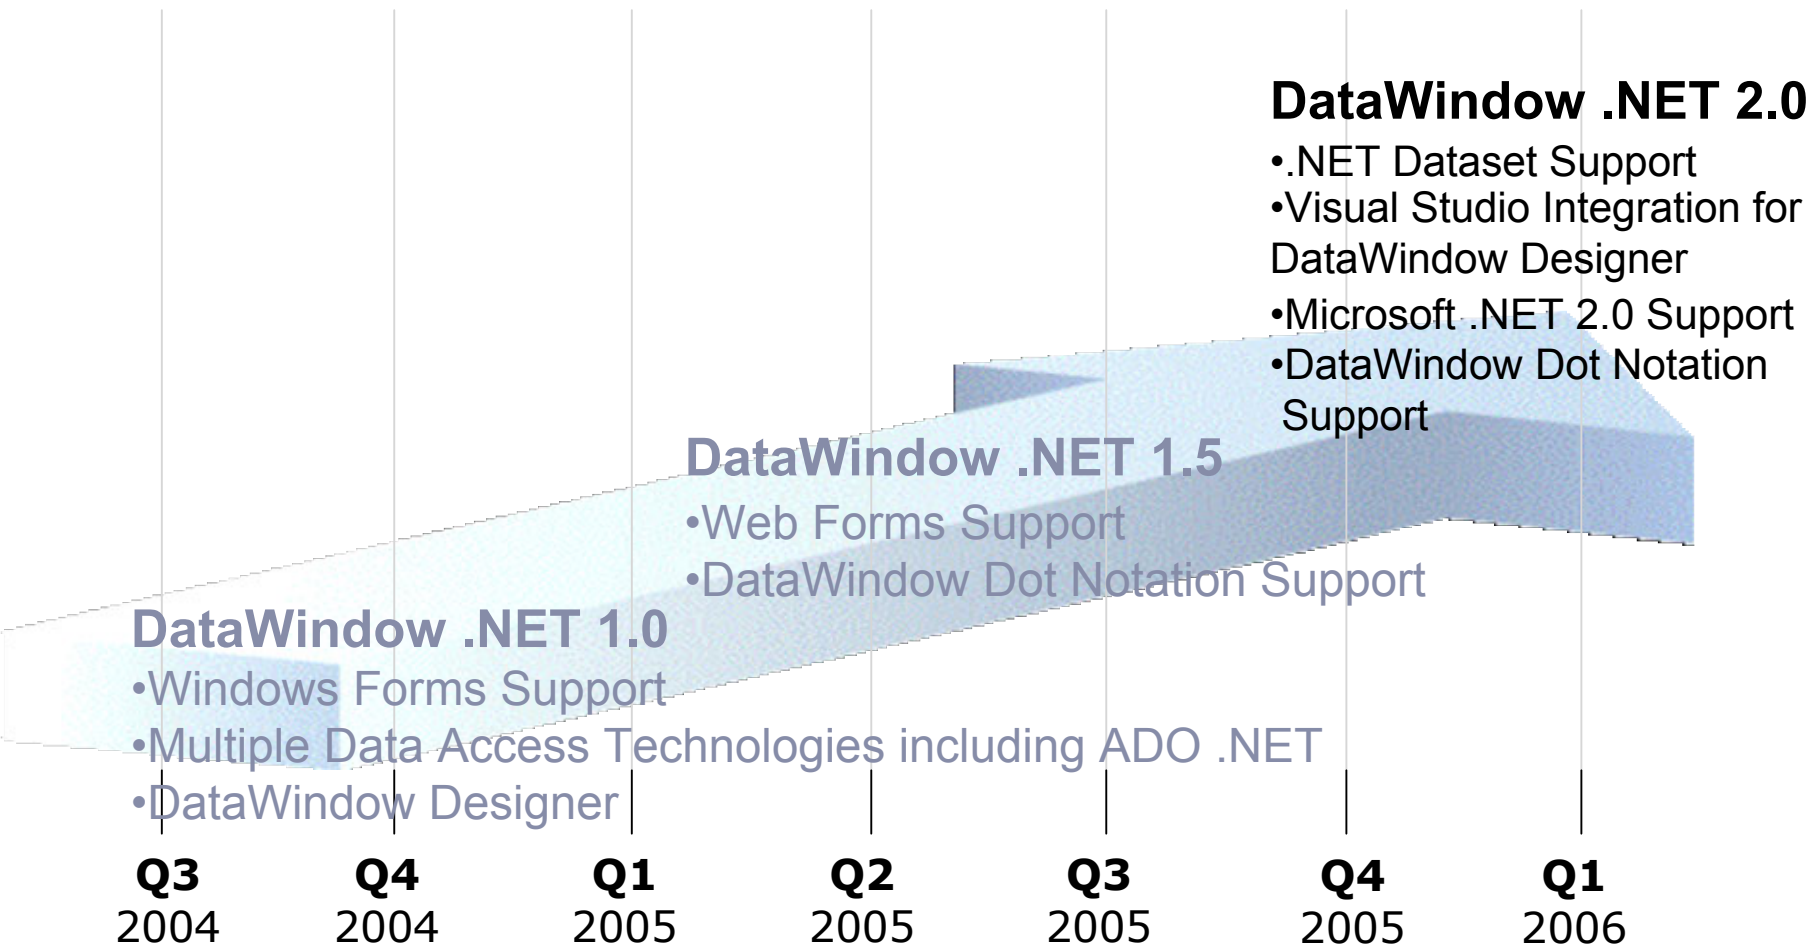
DataWindow .NET 2.0
•.NET Dataset Support
•Visual Studio Integration for DataWindow Designer
•Microsoft .NET 2.0 Support
•DataWindow Dot Notation Support

DataWindow .NET 1.5
•Web Forms Support
•DataWindow Dot Notation Support

DataWindow .NET 1.0
•Windows Forms Support
•Multiple Data Access Technologies including ADO .NET
•DataWindow Designer

Q3 2004
Q4 2004
Q1 2005
Q2 2005
Q3 2005
Q4 2005
Q1 2006